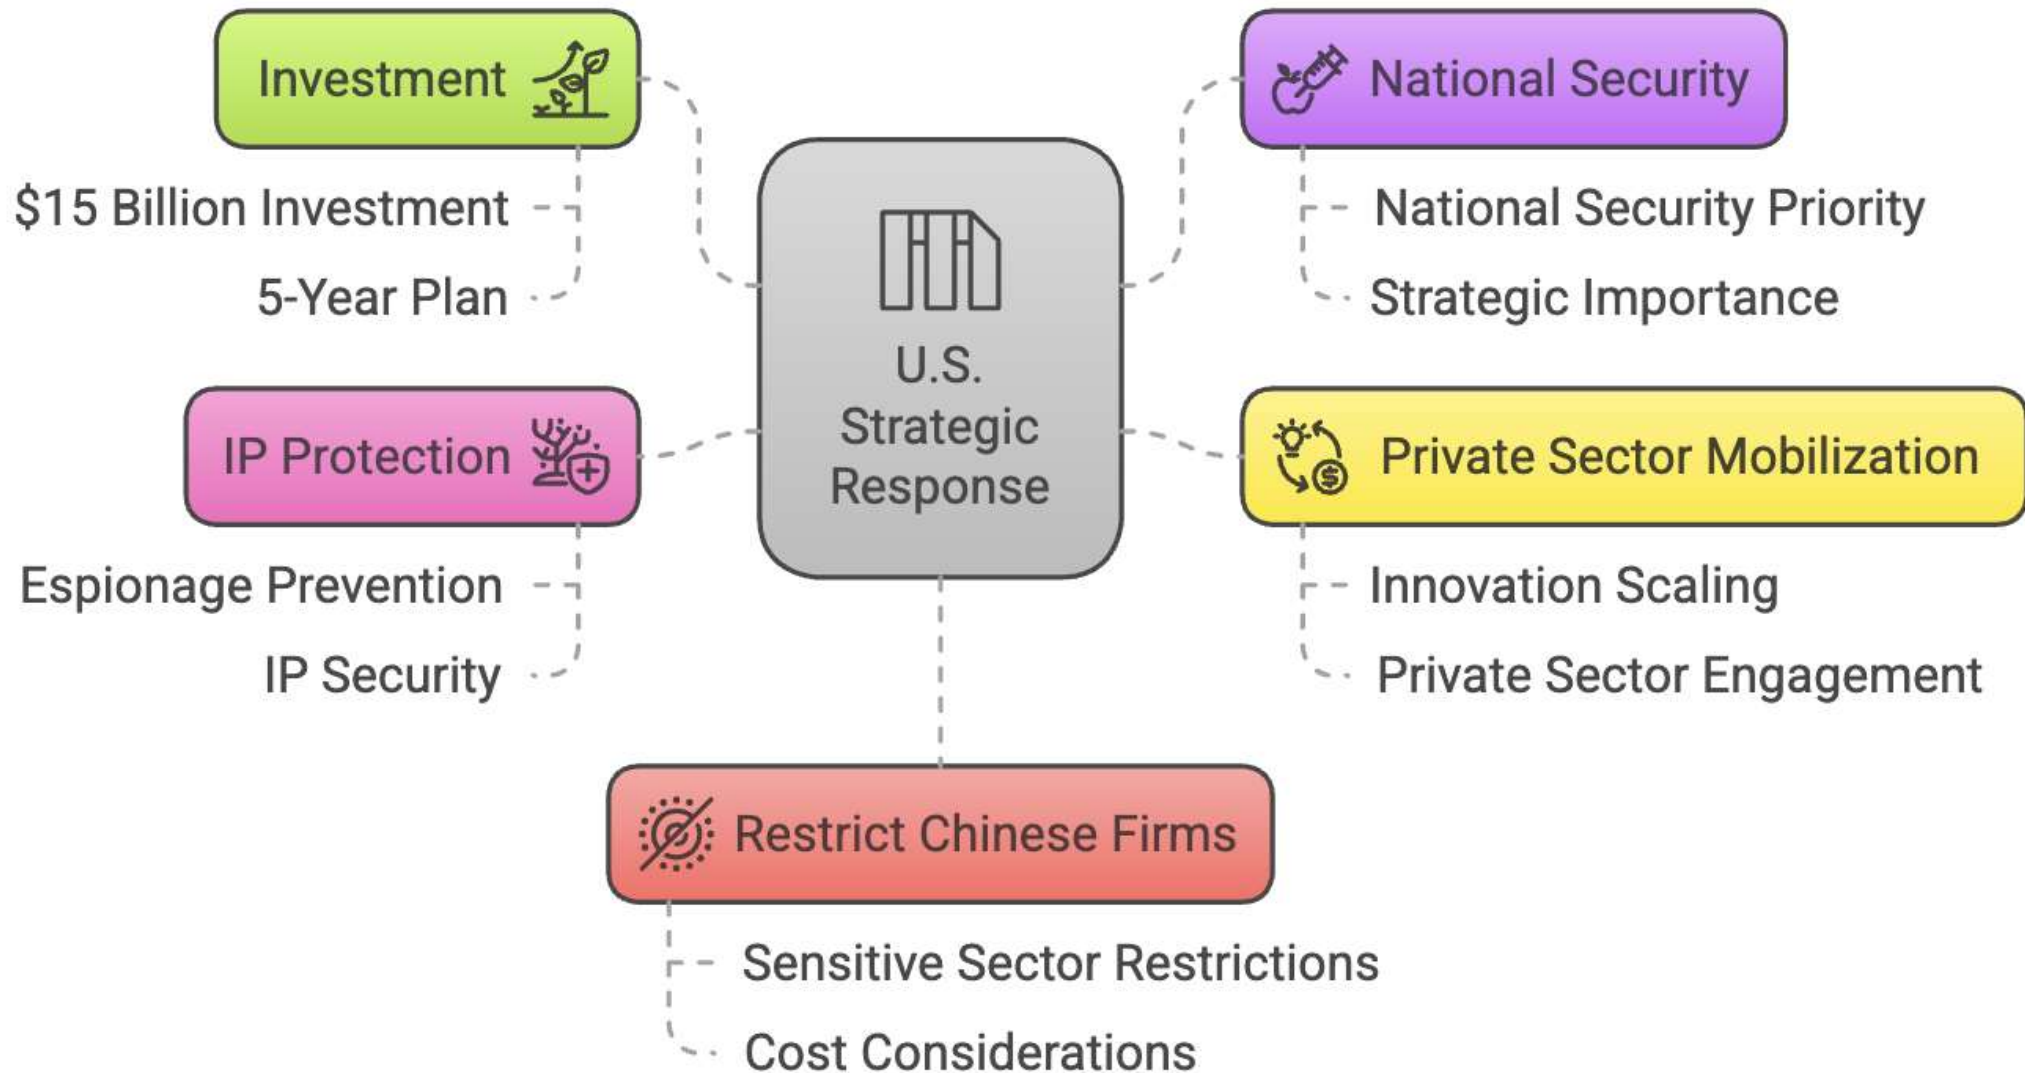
Investment

$15 Billion Investment

5-Year Plan

National Security

National Security Priority

Strategic Importance

U.S. Strategic Response

IP Protection

Espionage Prevention

IP Security

Private Sector Mobilization

Innovation Scaling

Private Sector Engagement

Restrict Chinese Firms

Sensitive Sector Restrictions

Cost Considerations